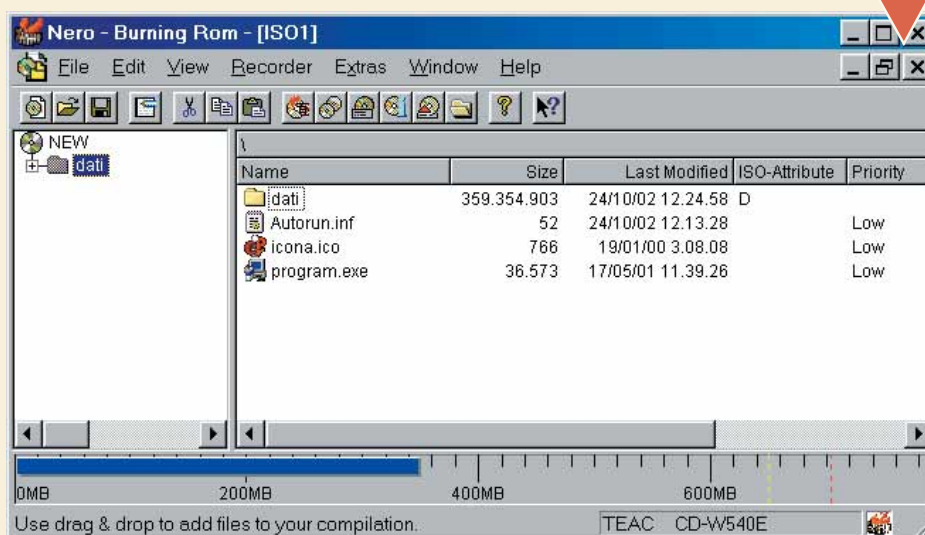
Nero - Burning Rom - [ISO1]

File Edit View Recorder Extras Window Help

NEW
dati

\

| Name | Size | Last Modified | ISO-Attribute | Priority |
|---|---|---|---|---|
| dati | 359.354.903 | 24/10/02 12.24.58 | D | |
| Autorun.inf | 52 | 24/10/02 12.13.28 | | Low |
| icona.ico | 766 | 19/01/00 3.08.08 | | Low |
| program.exe | 36.573 | 17/05/01 11.39.26 | | Low |

0MB 200MB 400MB 600MB

Use drag & drop to add files to your compilation. TEAC CD-W540E